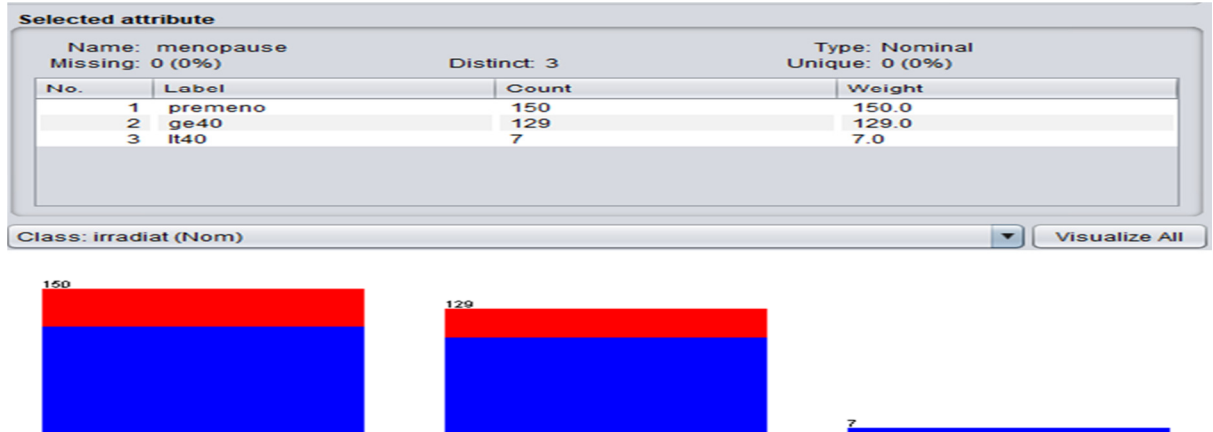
Selected attribute

Name: menopause
Missing: 0 (0%)
Distinct: 3
Type: Nominal
Unique: 0 (0%)

| No. | Label | Count | Weight |
|---|---|---|---|
| 1 | premeno | 150 | 150.0 |
| 2 | ge40 | 129 | 129.0 |
| 3 | lt40 | 7 | 7.0 |

Class: irradiat (Nom)

Visualize All

150

129

7